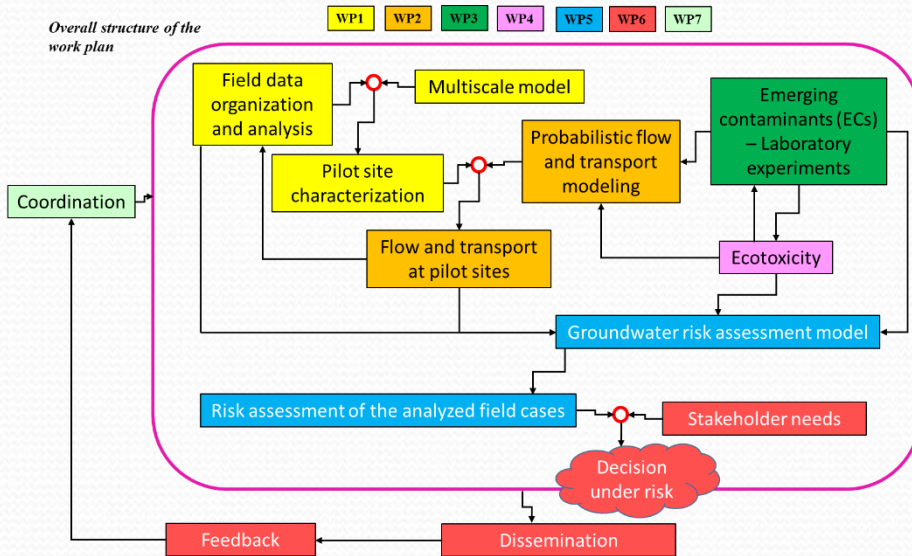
Overall structure of the work plan

WP1 WP2 WP3 WP4 WP5 WP6 WP7

Field data organization and analysis

Multiscale model

Emerging contaminants (ECs) – Laboratory experiments

Probabilistic flow and transport modeling

Pilot site characterization

Coordination

Flow and transport at pilot sites

Ecotoxicity

Groundwater risk assessment model

Risk assessment of the analyzed field cases

Stakeholder needs

Decision under risk

Feedback

Dissemination